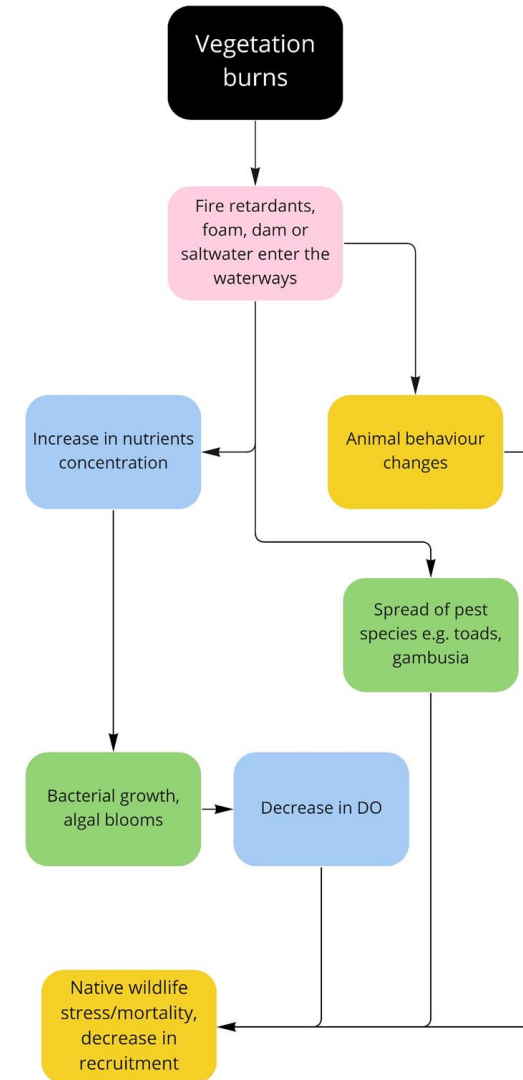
Vegetation burns

Fire retardants, foam, dam or saltwater enter the waterways

Increase in nutrients concentration

Animal behaviour changes

Spread of pest species e.g. toads, gambusia

Bacterial growth, algal blooms

Decrease in DO

Native wildlife stress/mortality, decrease in recruitment